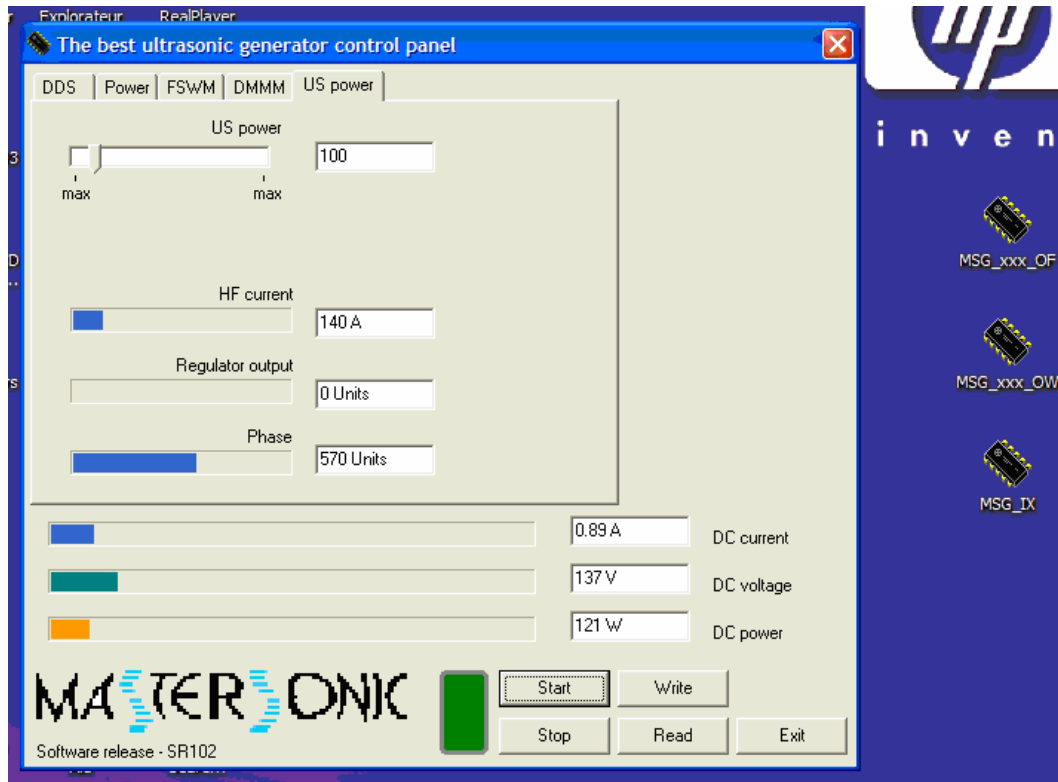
Explorateur RealPlayer

The best ultrasonic generator control panel

DDS | Power | FSWM | DMMM | US power

US power

100

max max

HF current

140 A

Regulator output

0 Units

Phase

570 Units

0.89 A DC current

137 V DC voltage

121 W DC power

MASTERSONIC

Software release - SR102

Start Write

Stop Read Exit

inven

MSG_xxx_OF

MSG_xxx_OW

MSG_IX